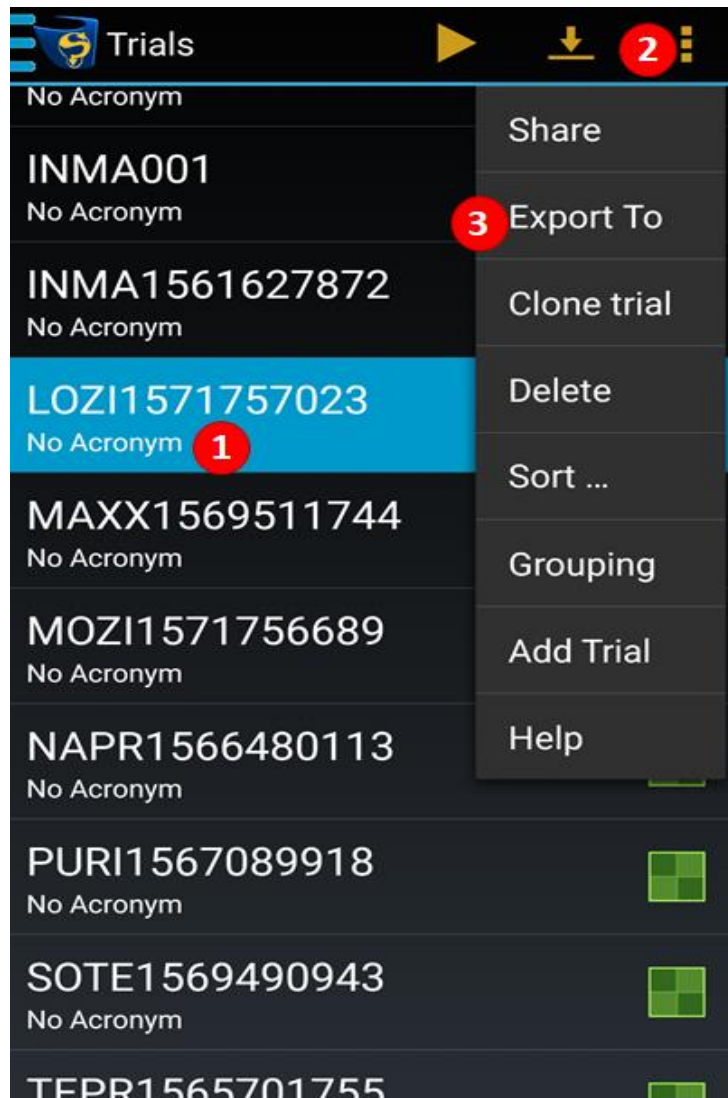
Trials

2

No Acronym

INMA001
No Acronym

INMA1561627872
No Acronym

LOZI1571757023
No Acronym 1

MAXX1569511744
No Acronym

MOZI1571756689
No Acronym

NAPR1566480113
No Acronym

PURI1567089918
No Acronym

SOTE1569490943
No Acronym

TEPR1565701755

Share
3 Export To
Clone trial
Delete
Sort ...
Grouping
Add Trial
Help